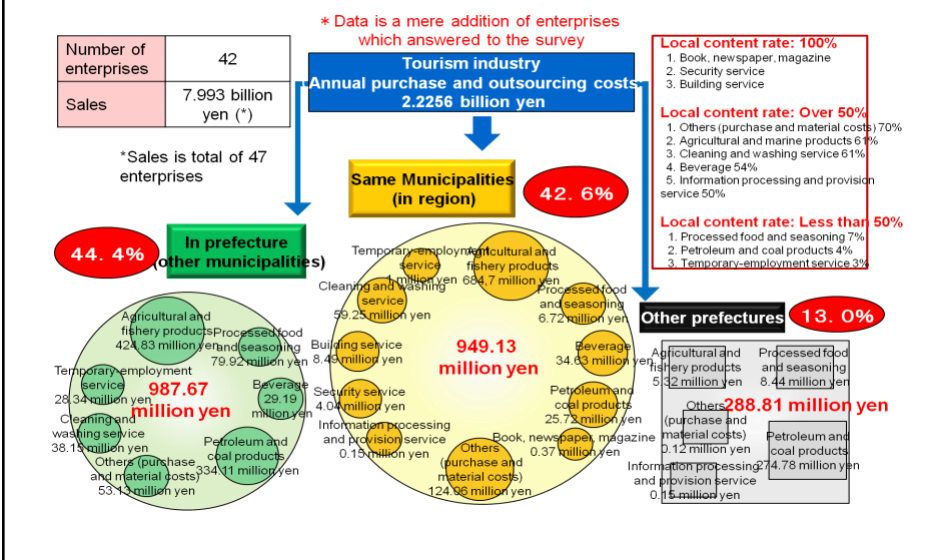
＊Data is a mere addition of enterprises which answered to the survey

| Number of enterprises | 42 |
|---|---|
| Sales | 7.993 billion yen (*) |

*Sales is total of 47 enterprises

Tourism industry
Annual purchase and outsourcing costs
2.2256 billion yen

Local content rate: 100%
1. Book, newspaper, magazine
2. Security service
3. Building service

Local content rate: Over 50%
1. Others (purchase and material costs) 70%
2. Agricultural and marine products 61%
3. Cleaning and washing service 61%
4. Beverage 54%
5. Information processing and provision service 50%

Local content rate: Less than 50%
1. Processed food and seasoning 7%
2. Petroleum and coal products 4%
3. Temporary-employment service 3%

Same Municipalities (in region)
42.6%

In prefecture (other municipalities)
44.4%

Other prefectures
13.0%

Agricultural and fishery products 424.83 million yen
Processed food and seasoning 79.92 million yen
Temporary-employment service 28.34 million yen
987.67 million yen
Beverage 29.19 million yen
Cleaning and washing service 38.15 million yen
Petroleum and coal products 334.11 million yen
Others (purchase and material costs) 53.13 million yen

Temporary-employment service 4 million yen
Agricultural and fishery products 684.7 million yen
Cleaning and washing service 59.25 million yen
Processed food and seasoning 6.72 million yen
Building service 8.49 million yen
949.13 million yen
Beverage 34.63 million yen
Security service 4.04 million yen
Petroleum and coal products 25.72 million yen
Information processing and provision service 0.15 million yen
Book, newspaper, magazine 0.37 million yen
Others (purchase and material costs) 124.06 million yen

Agricultural and fishery products 5.32 million yen
Processed food and seasoning 8.44 million yen
288.81 million yen
Others (purchase and material costs) 0.12 million yen
Petroleum and coal products 274.78 million yen
Information processing and provision service 0.15 million yen